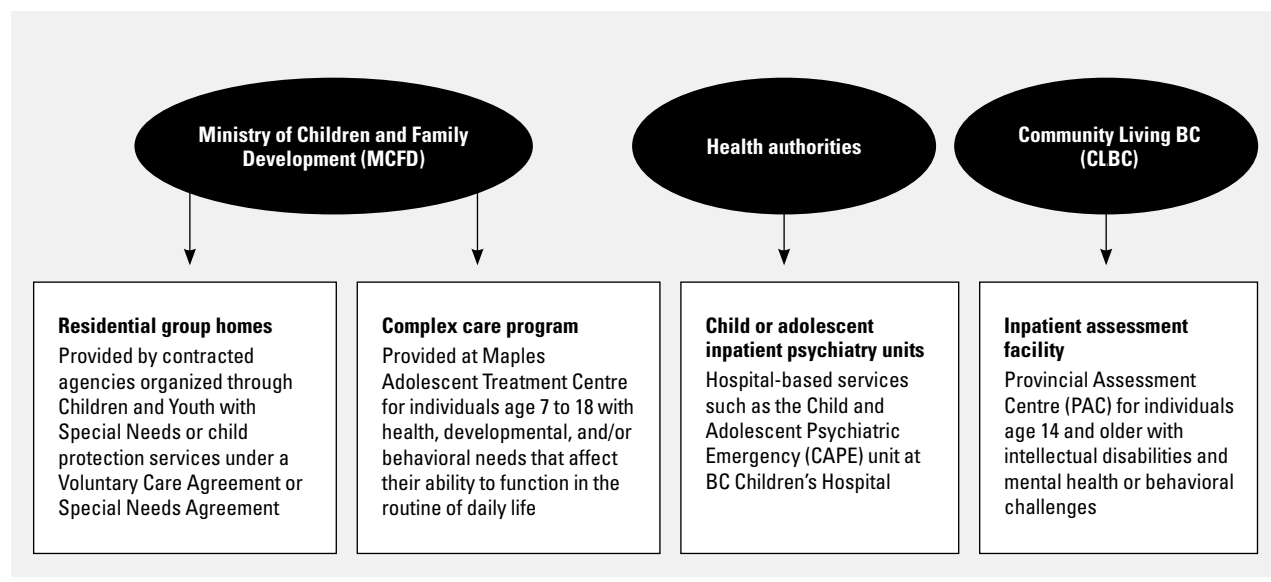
Ministry of Children and Family Development (MCFD)

Health authorities

Community Living BC (CLBC)

Residential group homes
Provided by contracted agencies organized through Children and Youth with Special Needs or child protection services under a Voluntary Care Agreement or Special Needs Agreement

Complex care program
Provided at Maples Adolescent Treatment Centre for individuals age 7 to 18 with health, developmental, and/or behavioral needs that affect their ability to function in the routine of daily life

Child or adolescent inpatient psychiatry units
Hospital-based services such as the Child and Adolescent Psychiatric Emergency (CAPE) unit at BC Children's Hospital

Inpatient assessment facility
Provincial Assessment Centre (PAC) for individuals age 14 and older with intellectual disabilities and mental health or behavioral challenges